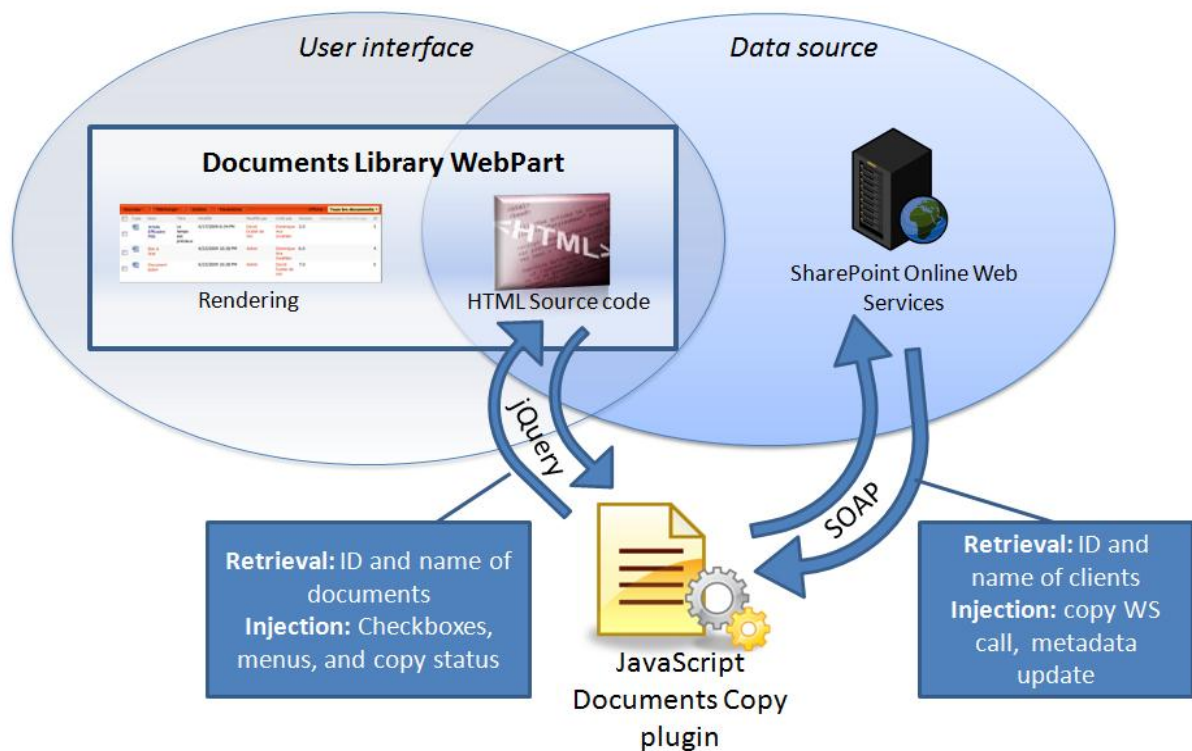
User interface

Data source

Documents Library WebPart

<HTML>

Rendering

HTML Source code

SharePoint Online Web Services

jQuery

SOAP

Retrieval: ID and name of documents
Injection: Checkboxes, menus, and copy status

JavaScript Documents Copy plugin

Retrieval: ID and name of clients
Injection: copy WS call, metadata update